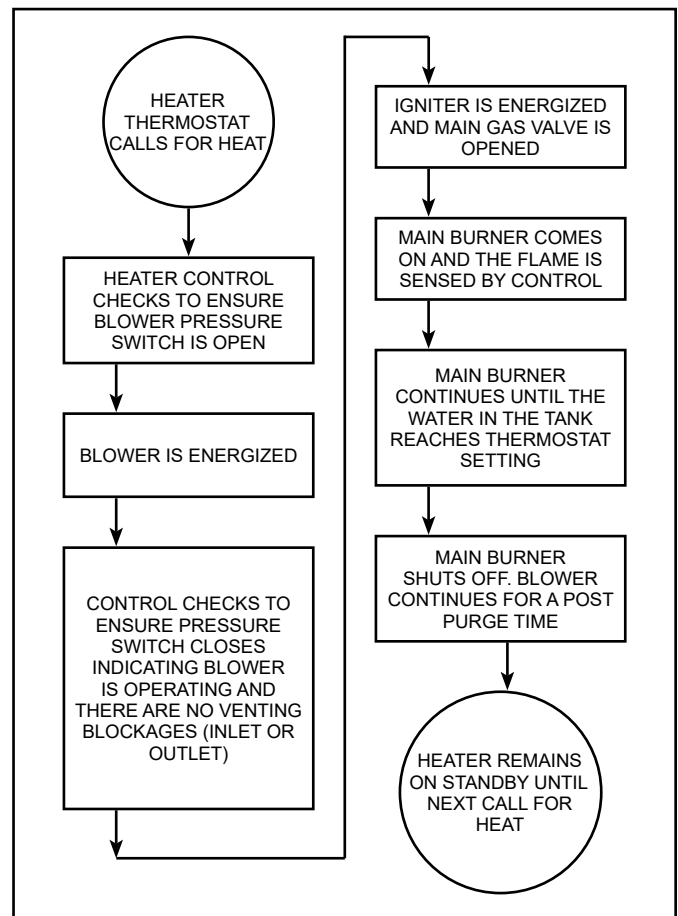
HEATER THERMOSTAT CALLS FOR HEAT

HEATER CONTROL CHECKS TO ENSURE BLOWER PRESSURE SWITCH IS OPEN

BLOWER IS ENERGIZED

CONTROL CHECKS TO ENSURE PRESSURE SWITCH CLOSES INDICATING BLOWER IS OPERATING AND THERE ARE NO VENTING BLOCKAGES (INLET OR OUTLET)

IGNITER IS ENERGIZED AND MAIN GAS VALVE IS OPENED

MAIN BURNER COMES ON AND THE FLAME IS SENSED BY CONTROL

MAIN BURNER CONTINUES UNTIL THE WATER IN THE TANK REACHES THERMOSTAT SETTING

MAIN BURNER SHUTS OFF. BLOWER CONTINUES FOR A POST PURGE TIME

HEATER REMAINS ON STANDBY UNTIL NEXT CALL FOR HEAT